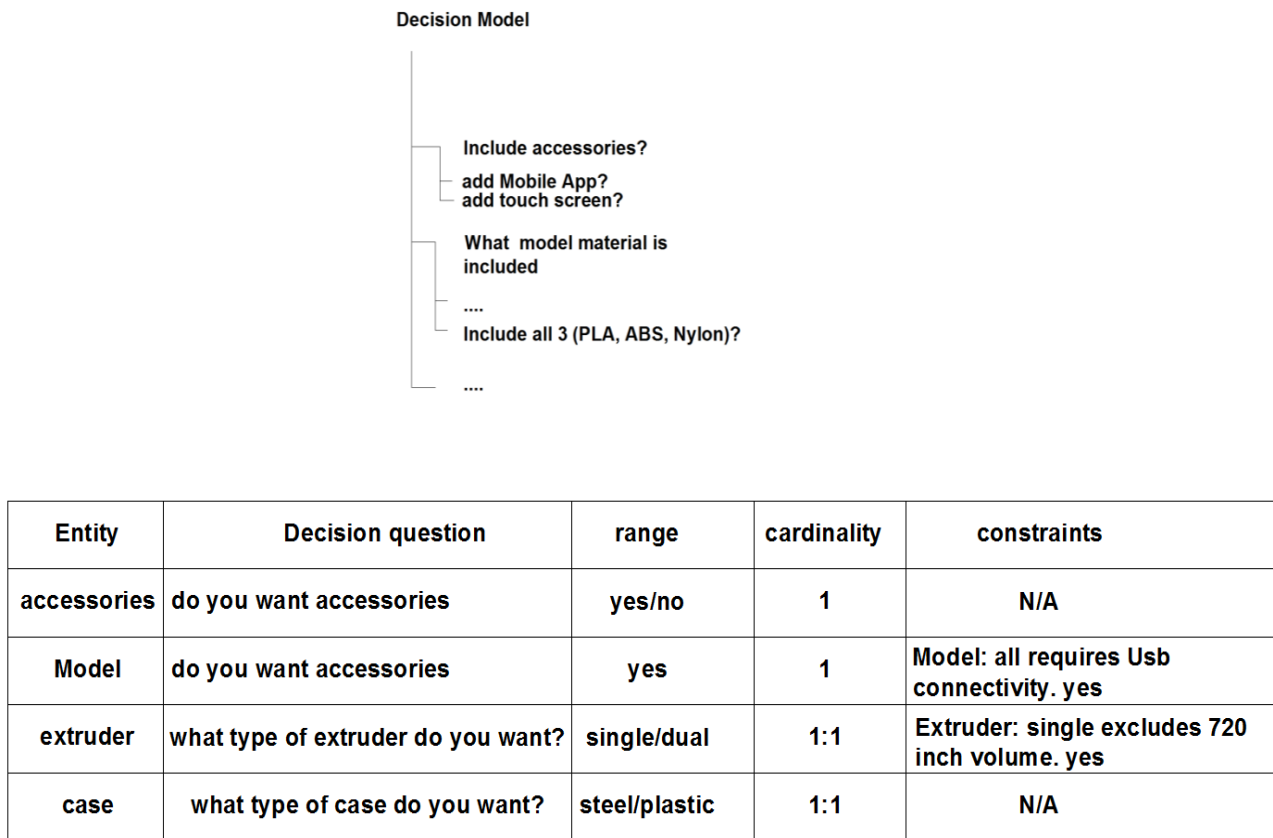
Decision Model

Include accessories?

add Mobile App?
add touch screen?

What model material is included

....

Include all 3 (PLA, ABS, Nylon)?

....

| Entity | Decision question | range | cardinality | constraints |
|---|---|---|---|---|
| accessories | do you want accessories | yes/no | 1 | N/A |
| Model | do you want accessories | yes | 1 | Model: all requires Usb connectivity. yes |
| extruder | what type of extruder do you want? | single/dual | 1:1 | Extruder: single excludes 720 inch volume. yes |
| case | what type of case do you want? | steel/plastic | 1:1 | N/A |